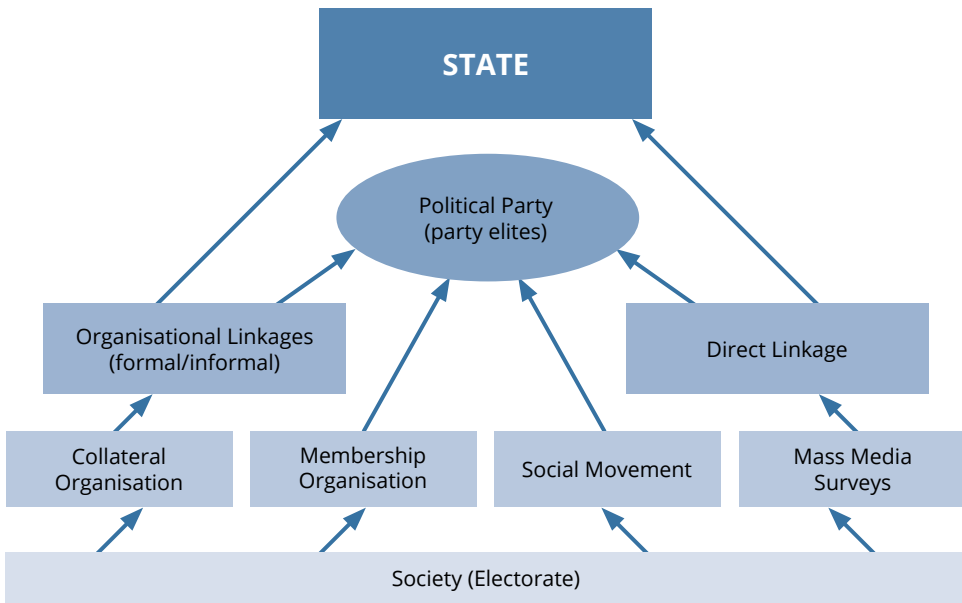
STATE

Political Party
(party elites)

Organisational Linkages
(formal/informal)

Direct Linkage

Collateral Organisation

Membership Organisation

Social Movement

Mass Media Surveys

Society (Electorate)